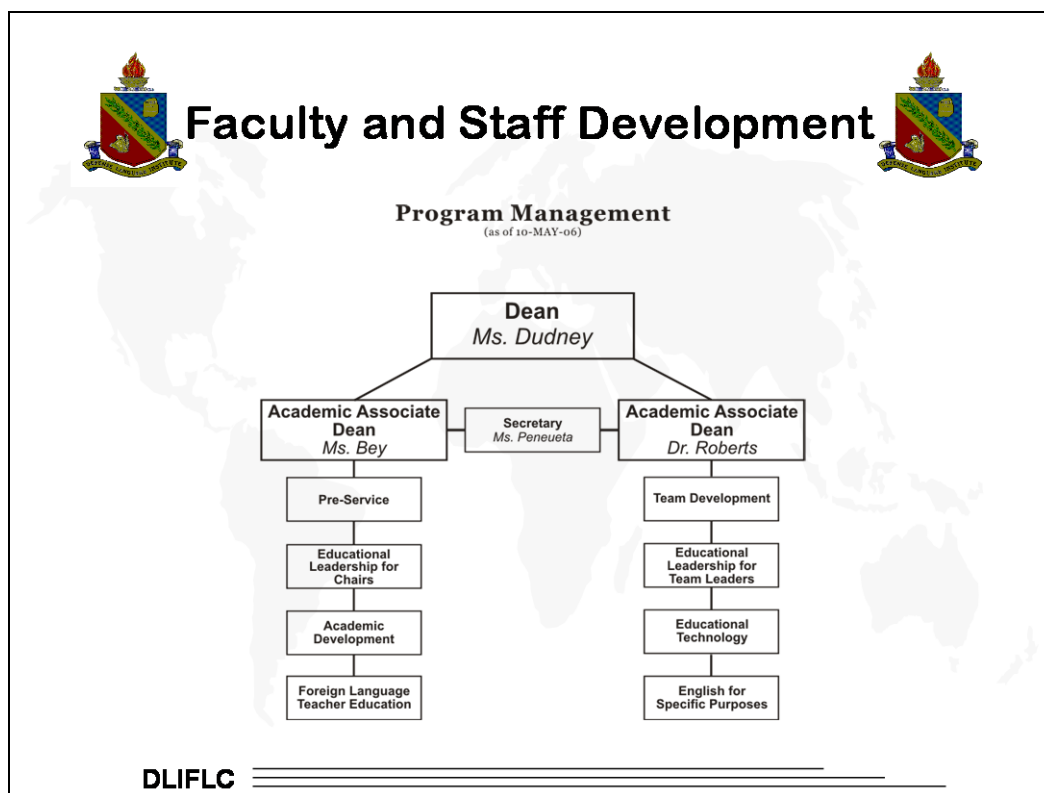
Faculty and Staff Development

Program Management
(as of 10-MAY-06)

Dean
Ms. Dudney

Academic Associate Dean
Ms. Bey

Secretary
Ms. Peneueta

Academic Associate Dean
Dr. Roberts

Pre-Service

Educational Leadership for Chairs

Academic Development

Foreign Language Teacher Education

Team Development

Educational Leadership for Team Leaders

Educational Technology

English for Specific Purposes

DLIFLC